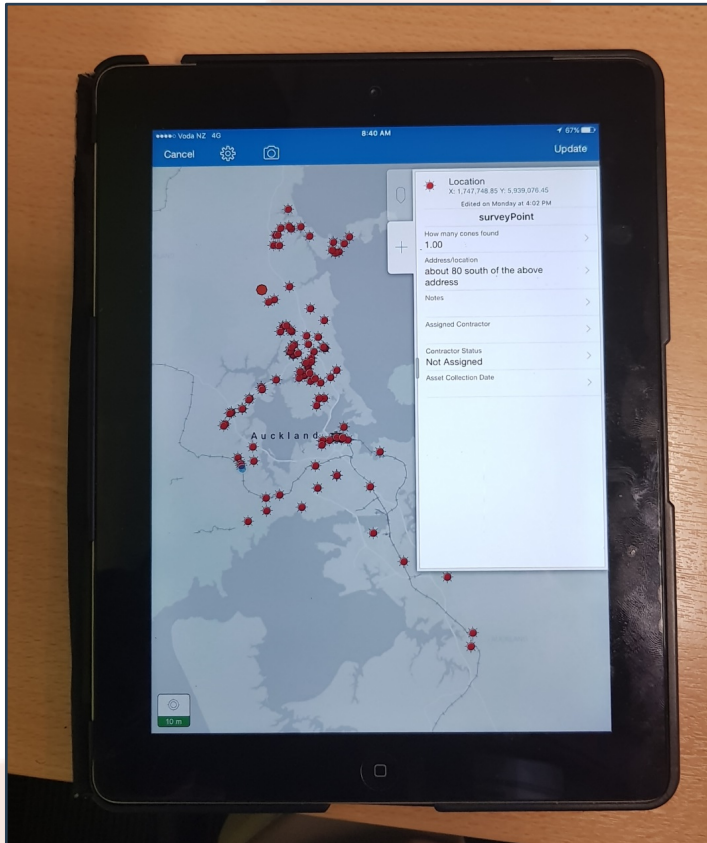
●●●●○ Voda NZ 4G
8:40 AM
67%

Cancel

Update

Location
X: 1,747,748.85 Y: 5,939,076.45
Edited on Monday at 4:02 PM

surveyPoint

How many cones found
1.00

Address/location
about 80 south of the above address

Notes

Assigned Contractor

Contractor Status
Not Assigned

Asset Collection Date

Auckland

10 m